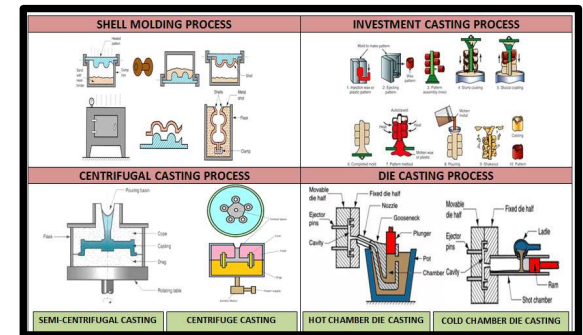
SHELL MOLDING PROCESS

INVESTMENT CASTING PROCESS

Heated pattern

Sand with resin binder

Dump box

Shell

Shells

Metal shot

Flask

Clamp

Mold to make pattern

1. Injection wax or plastic pattern

2. Ejecting pattern

Wax pattern

3. Pattern assembly (tree)

4. Slurry coating

5. Stucco coating

Autoclaved

Molten metal

6. Completed mold

7. Pattern meltout

Molten wax or plastic

8. Pouring

9. Shakeout

Casting

10. Pattern

CENTRIFUGAL CASTING PROCESS

DIE CASTING PROCESS

Pouring basin

Flask

Cope

Casting

Drag

Rotating table

Movable die half

Fixed die half

Nozzle

Gooseneck

Ejector pins

Plunger

Cavity

Pot

Chamber

Movable die half

Fixed die half

Ladle

Ejector pins

Cavity

Ram

Shot chamber

SEMI-CENTRIFUGAL CASTING

CENTRIFUGE CASTING

HOT CHAMBER DIE CASTING

COLD CHAMBER DIE CASTING